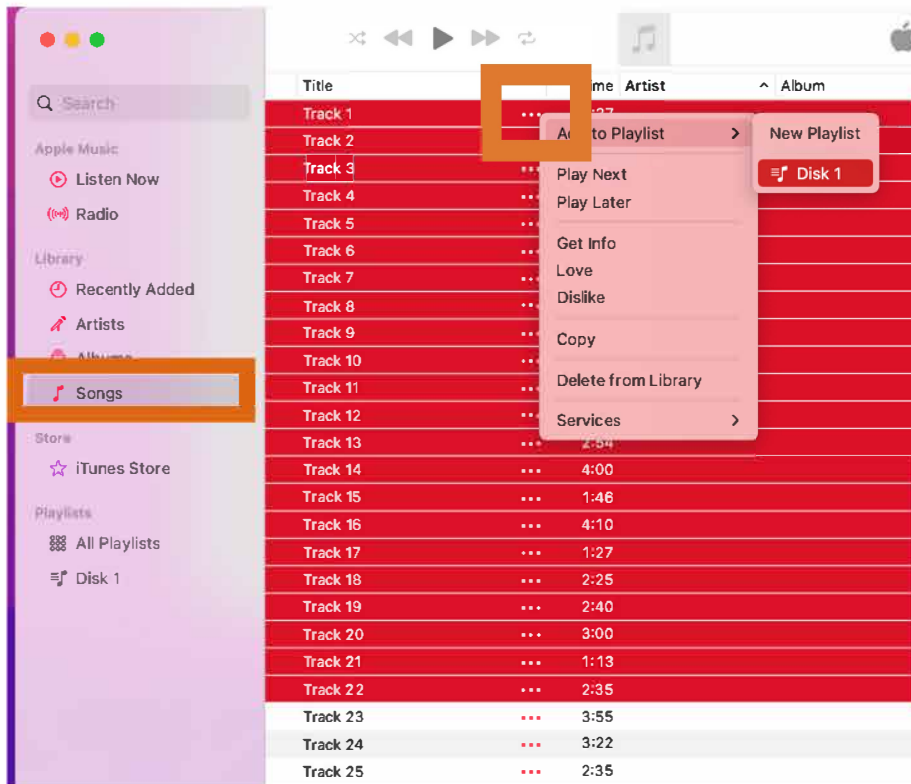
Search

Apple Music
Listen Now
Radio

Library
Recently Added
Artists
Albums
Songs

Store
iTunes Store

Playlists
All Playlists
Disk 1

| Title | | Time | Artist | Album |
|---|---|---|---|---|
| Track 1 | ••• | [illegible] | | |
| Track 2 | | | | |
| Track 3 | ••• | | | |
| Track 4 | ••• | | | |
| Track 5 | ••• | | | |
| Track 6 | ••• | | | |
| Track 7 | ••• | | | |
| Track 8 | ••• | | | |
| Track 9 | ••• | | | |
| Track 10 | ••• | | | |
| Track 11 | ••• | | | |
| Track 12 | ••• | | | |
| Track 13 | ••• | 2:54 | | |
| Track 14 | ••• | 4:00 | | |
| Track 15 | ••• | 1:46 | | |
| Track 16 | ••• | 4:10 | | |
| Track 17 | ••• | 1:27 | | |
| Track 18 | ••• | 2:25 | | |
| Track 19 | ••• | 2:40 | | |
| Track 20 | ••• | 3:00 | | |
| Track 21 | ••• | 1:13 | | |
| Track 22 | ••• | 2:35 | | |
| Track 23 | ••• | 3:55 | | |
| Track 24 | ••• | 3:22 | | |
| Track 25 | ••• | 2:35 | | |

Add to Playlist >
Play Next
Play Later
Get Info
Love
Dislike
Copy
Delete from Library
Services >

New Playlist
Disk 1